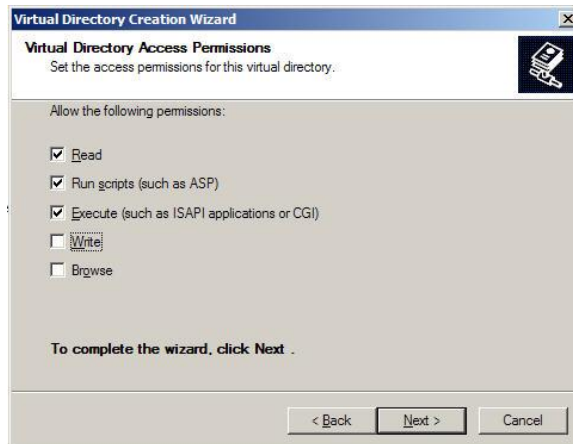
Virtual Directory Creation Wizard

Virtual Directory Access Permissions
Set the access permissions for this virtual directory.

Allow the following permissions:

☑ Read

☑ Run scripts (such as ASP)

☑ Execute (such as ISAPI applications or CGI)

☐ Write

☐ Browse

To complete the wizard, click Next .

< Back    Next >    Cancel